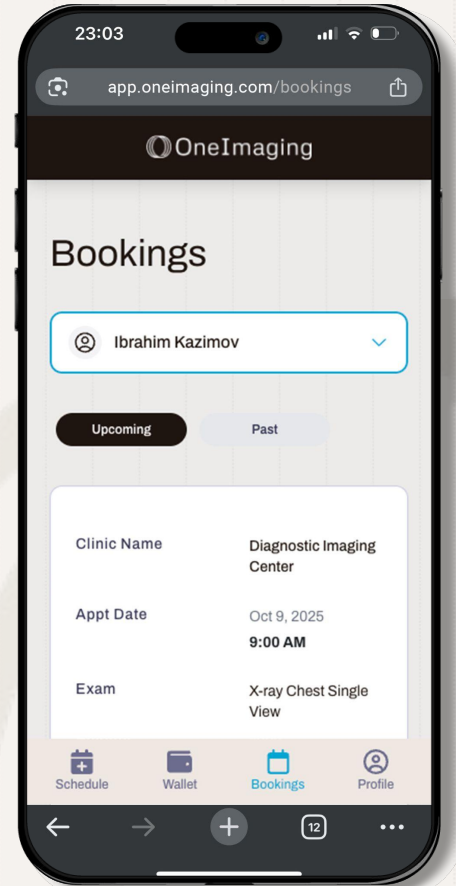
23:03

app.oneimaging.com/bookings

OneImaging

Bookings

Ibrahim Kazimov

Upcoming

Past

Clinic Name

Diagnostic Imaging Center

Appt Date

Oct 9, 2025

9:00 AM

Exam

X-ray Chest Single View

Schedule

Wallet

Bookings

Profile

12